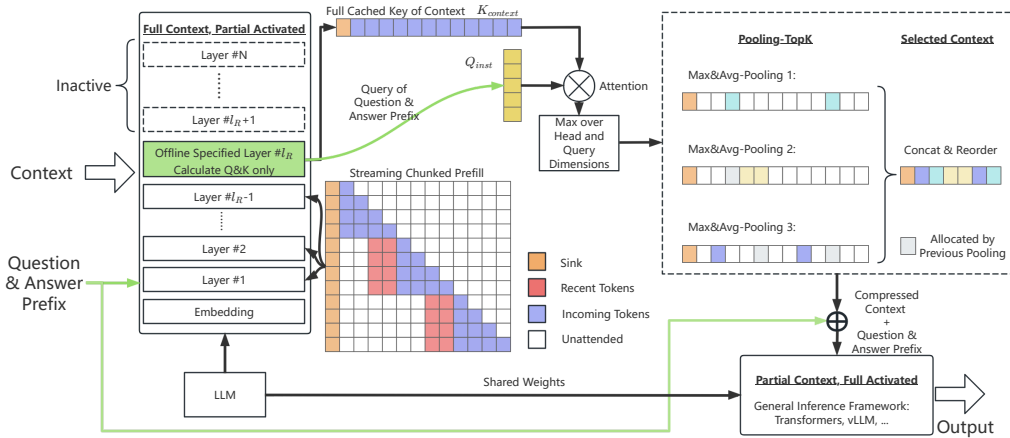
Full Context, Partial Activated

Inactive

Layer #N

Layer #$l_R$+1

Context

Offline Specified Layer #$l_R$
Calculate Q&K only

Layer #$l_R$-1

Layer #2

Question & Answer Prefix

Layer #1

Embedding

LLM

Full Cached Key of Context $K_{context}$

$Q_{inst}$

Query of Question & Answer Prefix

Attention

Max over Head and Query Dimensions

Streaming Chunked Prefill

Sink

Recent Tokens

Incoming Tokens

Unattended

Pooling-TopK

Selected Context

Max&Avg-Pooling 1:

Max&Avg-Pooling 2:

Concat & Reorder

Max&Avg-Pooling 3:

Allocated by Previous Pooling

Compressed Context + Question & Answer Prefix

Shared Weights

Partial Context, Full Activated

General Inference Framework: Transformers, vLLM, ...

Output